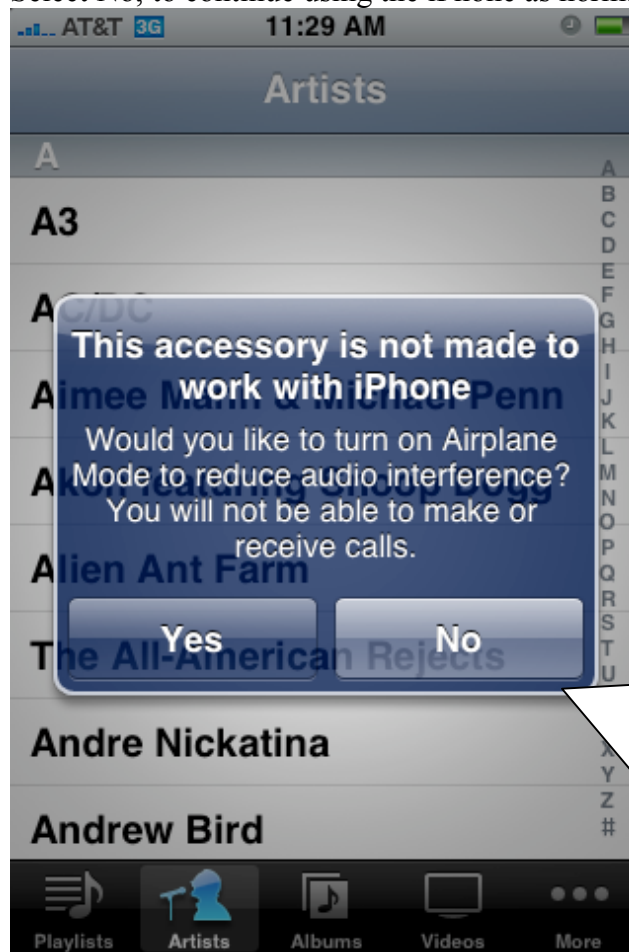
Select No, to continue using the iPhone as normal

AT&T 3G 11:29 AM

Artists

A

A3

AC/DC

Aimee Mann & Michael Penn

Akon featuring Snoop Dogg

Alien Ant Farm

The All-American Rejects

Andre Nickatina

Andrew Bird

A B C D E F G H I J K L M N O P Q R S T U V W X Y Z #

This accessory is not made to work with iPhone

Would you like to turn on Airplane Mode to reduce audio interference? You will not be able to make or receive calls.

Yes

No

Playlists Artists Albums Videos More